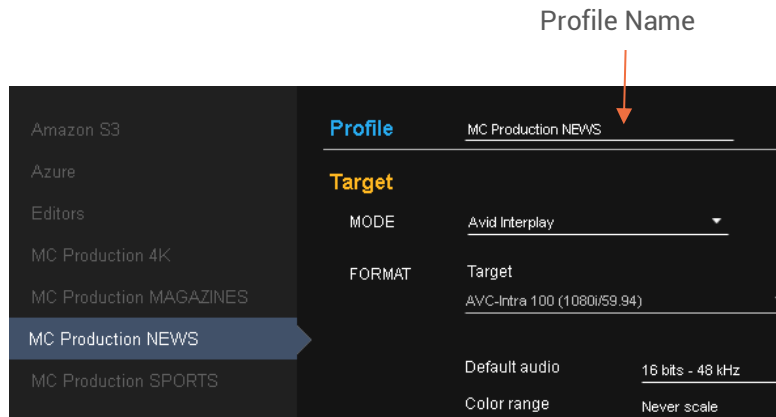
Profile Name

Amazon S3
Azure
Editors
MC Production 4K
MC Production MAGAZINES
MC Production NEWS
MC Production SPORTS

Profile
MC Production NEWS

Target
MODE
Avid Interplay
FORMAT
Target
AVC-Intra 100 (1080i/59.94)

Default audio
16 bits - 48 kHz
Color range
Never scale